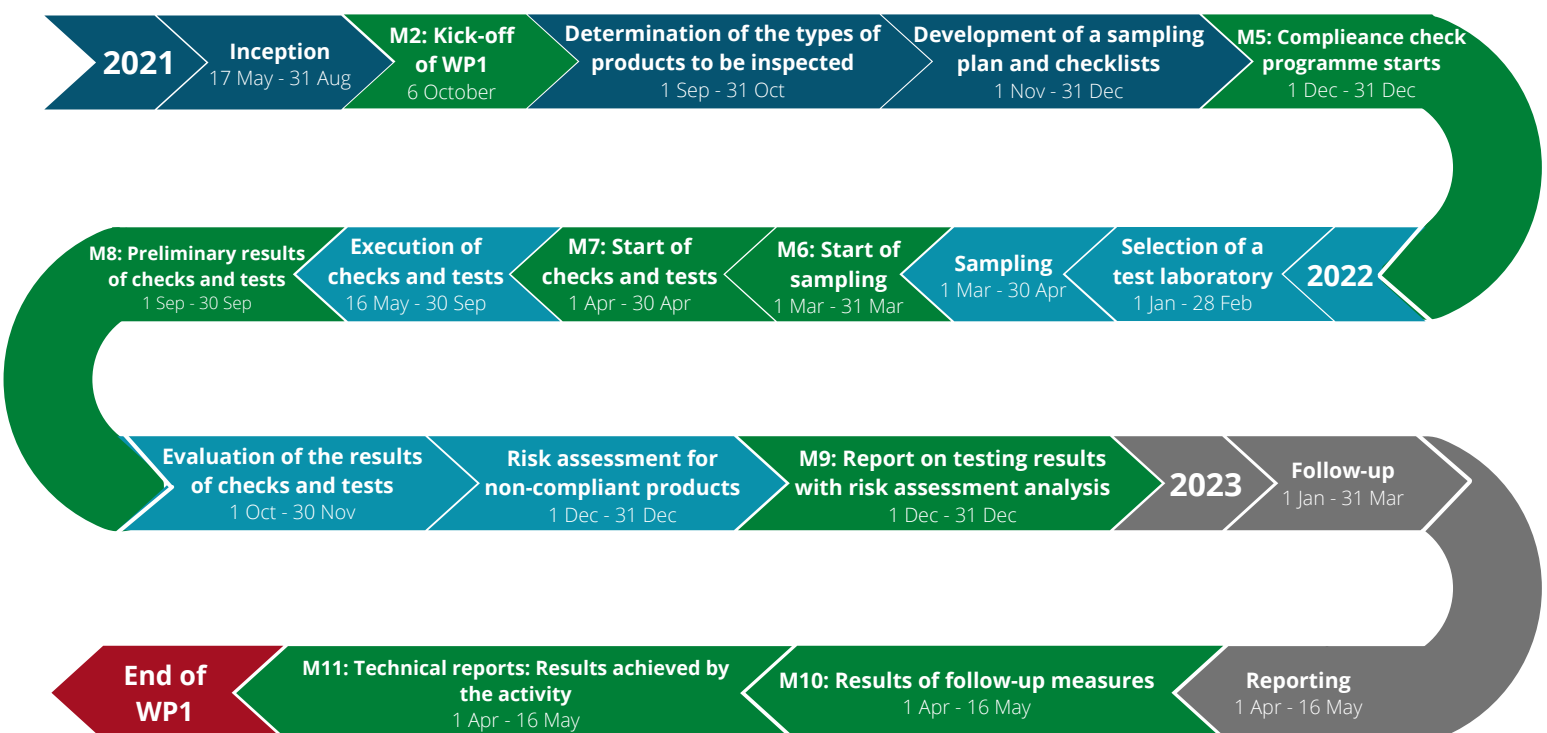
2021

Inception
17 May - 31 Aug

M2: Kick-off of WP1
6 October

Determination of the types of products to be inspected
1 Sep - 31 Oct

Development of a sampling plan and checklists
1 Nov - 31 Dec

M5: Complieance check programme starts
1 Dec - 31 Dec

2022

Selection of a test laboratory
1 Jan - 28 Feb

Sampling
1 Mar - 30 Apr

M6: Start of sampling
1 Mar - 31 Mar

M7: Start of checks and tests
1 Apr - 30 Apr

Execution of checks and tests
16 May - 30 Sep

M8: Preliminary results of checks and tests
1 Sep - 30 Sep

Evaluation of the results of checks and tests
1 Oct - 30 Nov

Risk assessment for non-compliant products
1 Dec - 31 Dec

M9: Report on testing results with risk assessment analysis
1 Dec - 31 Dec

2023

Follow-up
1 Jan - 31 Mar

Reporting
1 Apr - 16 May

M10: Results of follow-up measures
1 Apr - 16 May

M11: Technical reports: Results achieved by the activity
1 Apr - 16 May

End of WP1